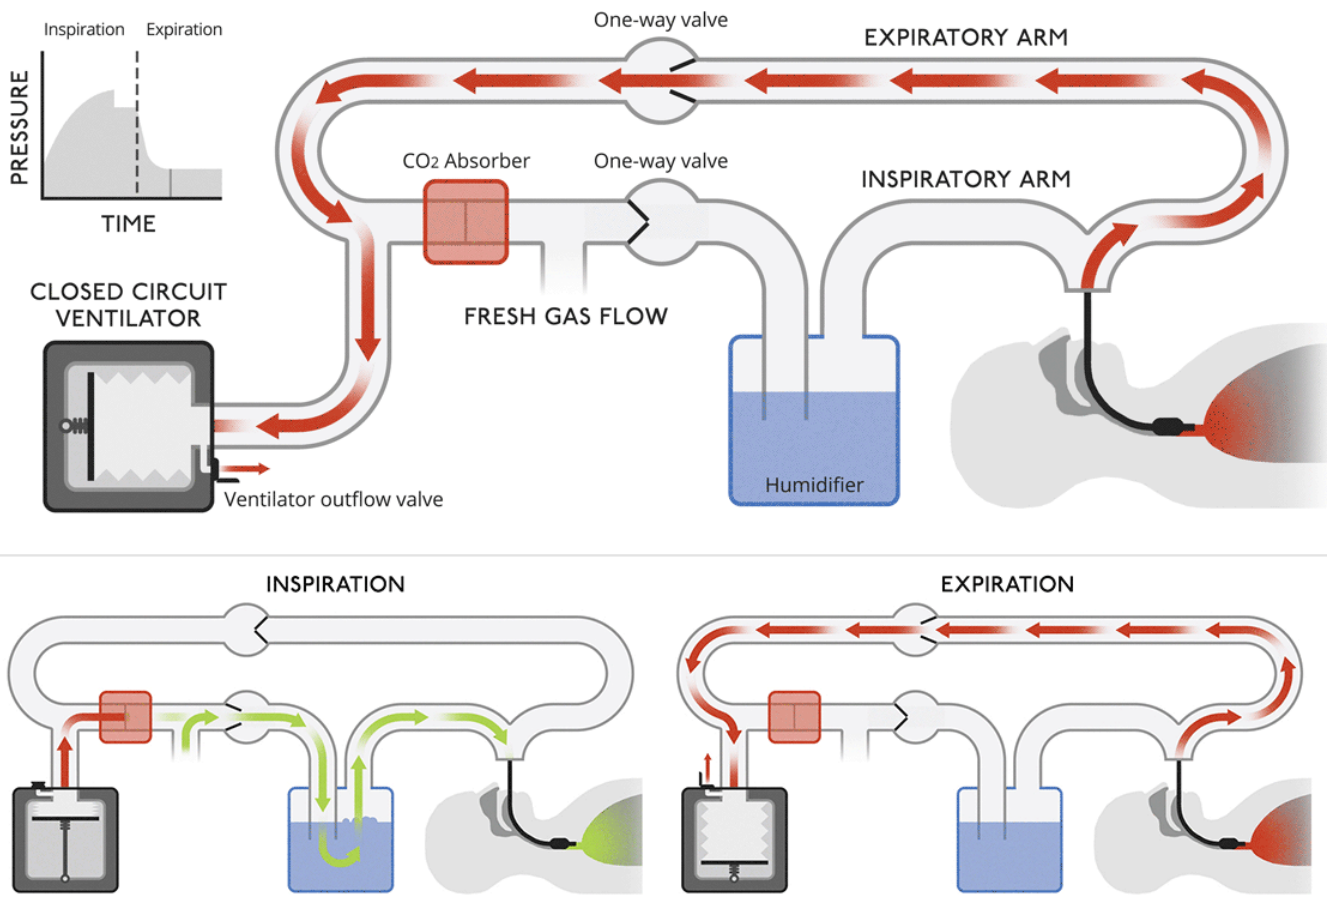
Inspiration Expiration

PRESSURE

TIME

One-way valve

EXPIRATORY ARM

$CO_2$ Absorber

One-way valve

INSPIRATORY ARM

CLOSED CIRCUIT VENTILATOR

FRESH GAS FLOW

Ventilator outflow valve

Humidifier

INSPIRATION

EXPIRATION